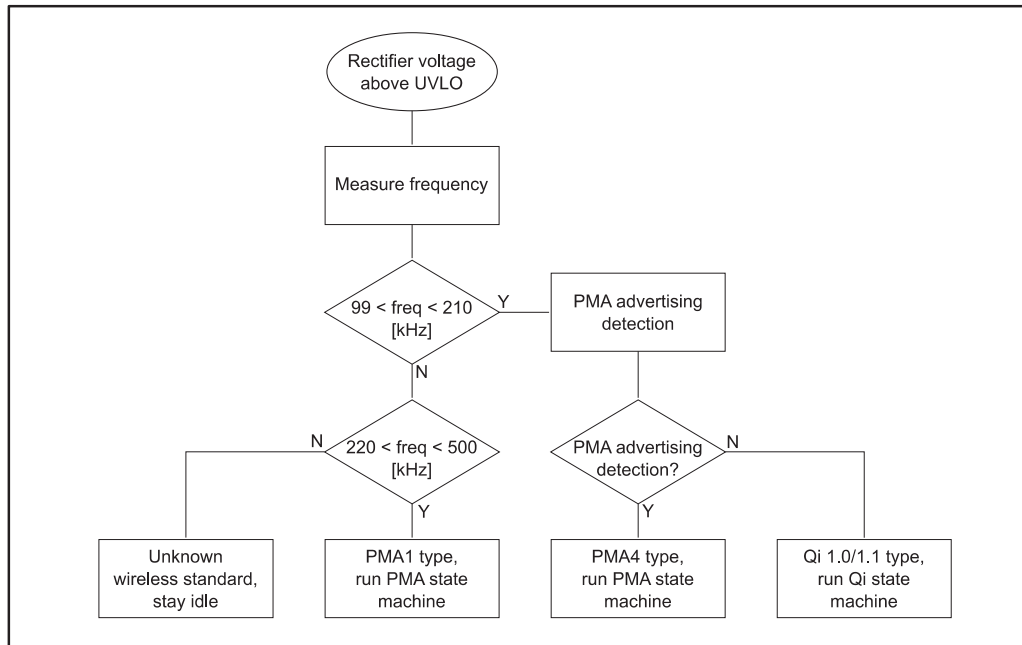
Rectifier voltage above UVLO

Measure frequency

99 < freq < 210 [kHz]

Y

PMA advertising detection

N

220 < freq < 500 [kHz]

N

PMA advertising detection?

N

Y

Y

Unknown wireless standard, stay idle

PMA1 type, run PMA state machine

PMA4 type, run PMA state machine

Qi 1.0/1.1 type, run Qi state machine